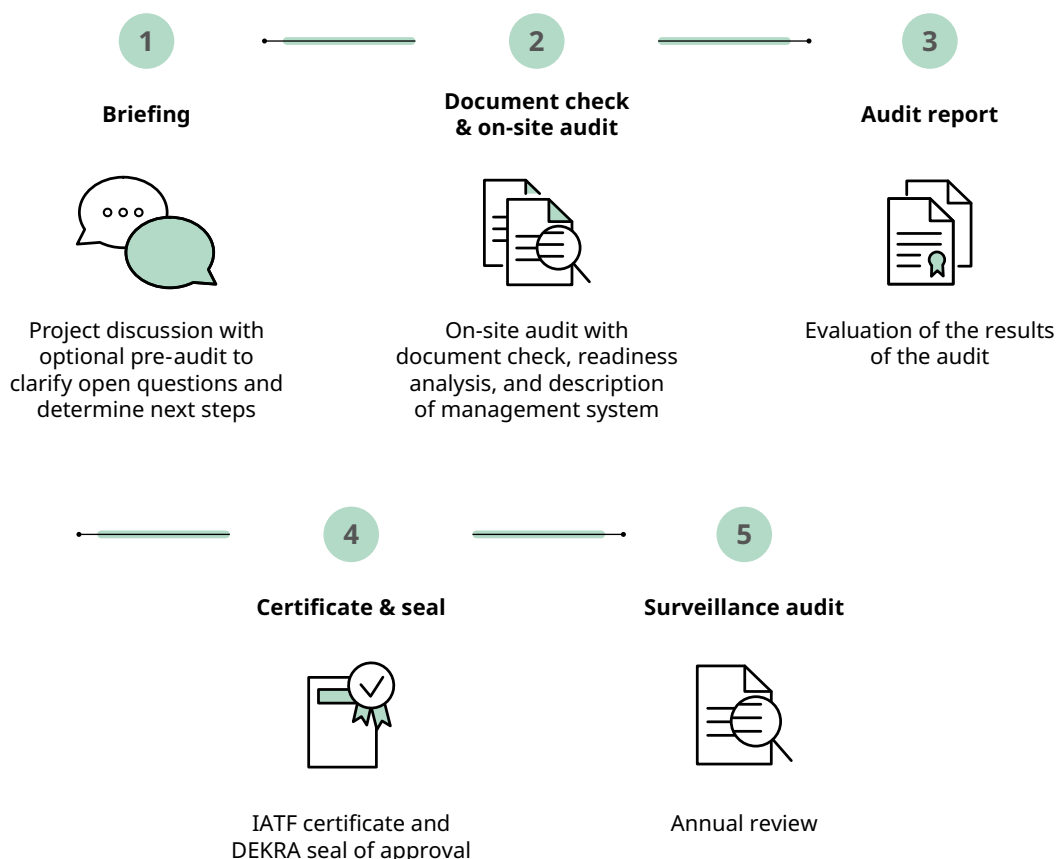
1

Briefing

Project discussion with optional pre-audit to clarify open questions and determine next steps

2

Document check & on-site audit

On-site audit with document check, readiness analysis, and description of management system

3

Audit report

Evaluation of the results of the audit

4

Certificate & seal

IATF certificate and DEKRA seal of approval

5

Surveillance audit

Annual review